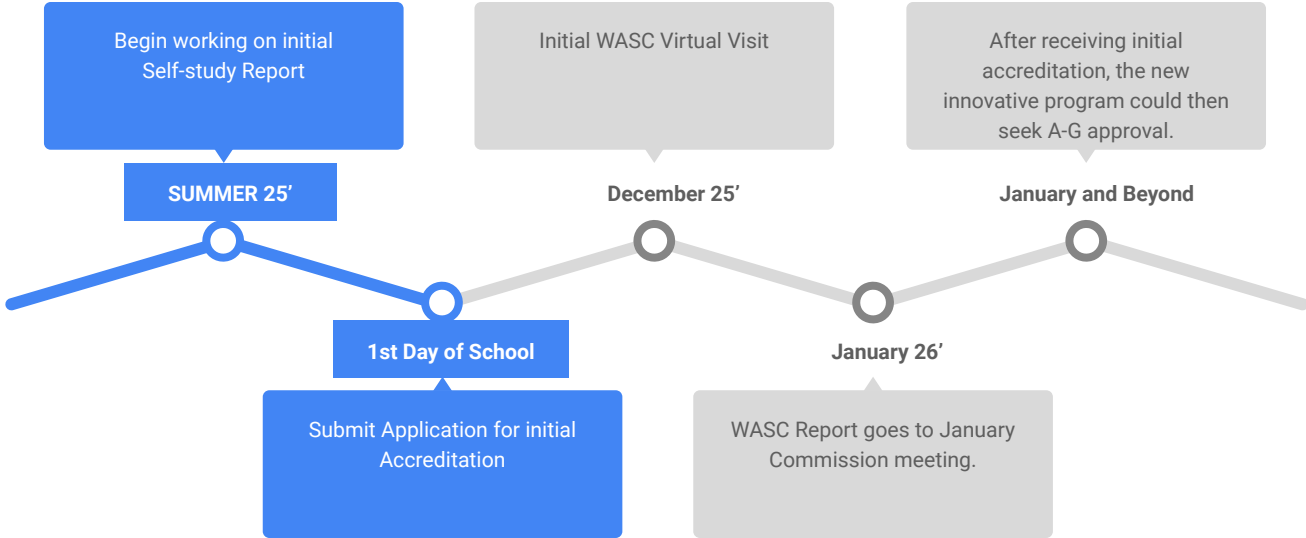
Begin working on initial Self-study Report

SUMMER 25’

1st Day of School

Submit Application for initial Accreditation

Initial WASC Virtual Visit

December 25’

January 26’

WASC Report goes to January Commission meeting.

After receiving initial accreditation, the new innovative program could then seek A-G approval.

January and Beyond